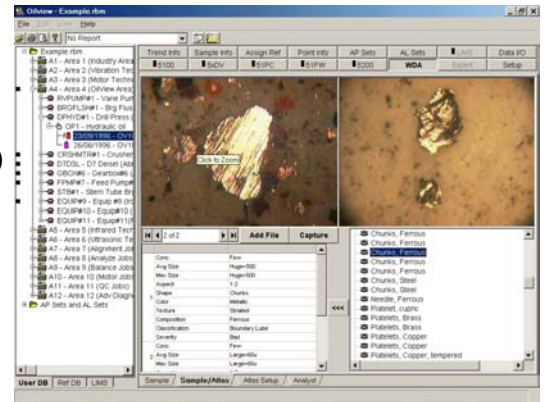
Oilview - Example.rbm
File Edit View Help
No Report
Example.rbm
A1 - Area 1 (Industry Area
A2 - Area 2 (Vibration Tec
A3 - Area 3 (Motor Techno
A4 - Area 4 (OilView Area)
RVPUMP#1 - Vane Pum
BRGFLSH#1 - Brg Flush
DPH/DP#1 - Drill Press (
OP1 - Hydraulic oil
23/09/1996 - Ov1
26/06/1996 - Ov1
CRSHMTR#1 - Crusher
DTDSL - D7 Desel (Ab
GBOX#6 - Gearbox#6 (
FPMP#7 - Feed Pump
STB#1 - Stern Tube Br
EQUIP#9 - Equip #9 (m
EQUIP#10 - Equip#10 (
EQUIP#11 - Equip#11 (
A5 - Area 5 (Infrared Tec
A6 - Area 6 (Ultrasonic Te
A7 - Area 7 (Alignment Jo
A8 - Area 8 (Analyze Jobs
A9 - Area 9 (Balance Jobs
A10 - Area 10 (Motor Job
A11 - Area 11 (QC Jobs)
A12 - Area 12 (Adv Diagn
AP Sets and AL Sets
User DB | Ref DB | LIMS
Trend Info | Sample Info | Assign Ref | Point Info | AP Sets | AL Sets | LIMS | Data I/O
5100 | 5kDV | 51FC | 51FW | 5200 | WDA | Expert | Setup
Click to Zoom
2 of 2 | Add File | Capture
| | |
|---|---|---|
| | Conc | Few |
| | Avg Size | Huge>500 |
| | Max Size | Huge>500 |
| | Aspect | 1:2 |
| 1 | Shape | Chunks |
| | Color | Metallic |
| | Texture | Striated |
| | Composition | Ferrous |
| | Classification | Boundary Lube |
| | Severity | Bad |
| | Conc | Few |
| 2 | Avg Size | Large>60u |
| | Max Size | Large>60u |
<<<
Chunks, Ferrous
Chunks, Ferrous
Chunks, Ferrous
Chunks, Ferrous
Chunks, Steel
Chunks, Steel
Needle, Ferrous
Platelets, cupric
Platelets, Brass
Platelets, Brass
Platelets, Copper
Platelets, Copper
Platelets, Copper, tempered
Sample | Sample/Atlas | Atlas Setup | Analyst